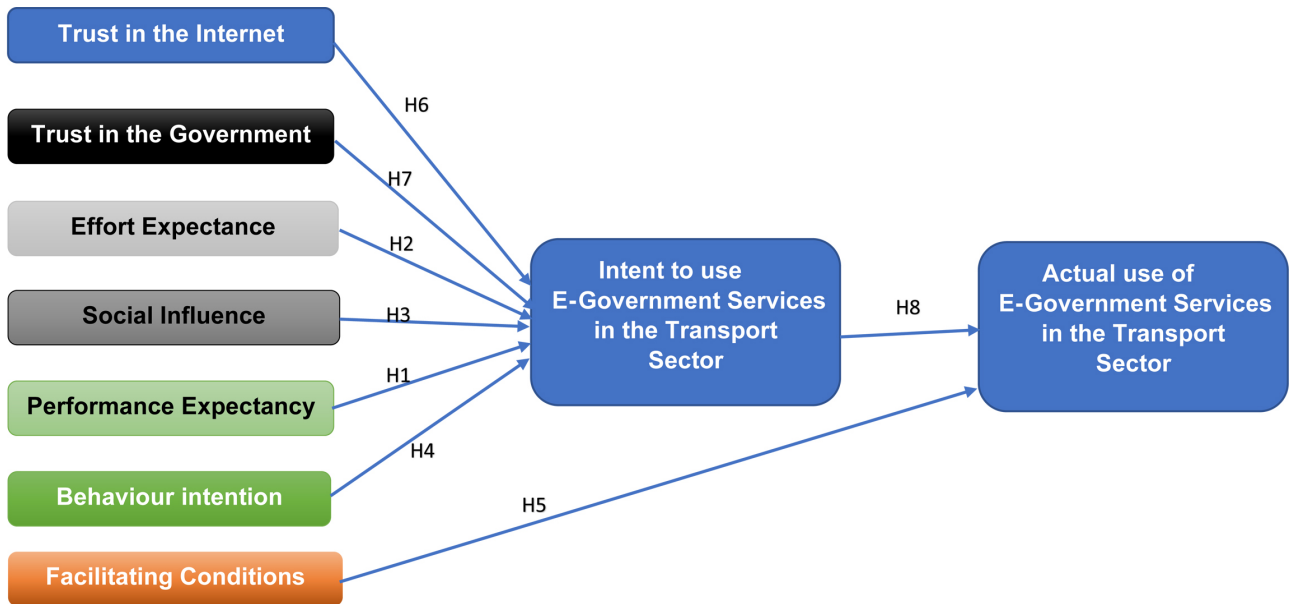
Trust in the Internet

Trust in the Government

Effort Expectance

Social Influence

Performance Expectancy

Behaviour intention

Facilitating Conditions

H6

H7

H2

H3

H1

H4

H5

Intent to use E-Government Services in the Transport Sector

H8

Actual use of E-Government Services in the Transport Sector